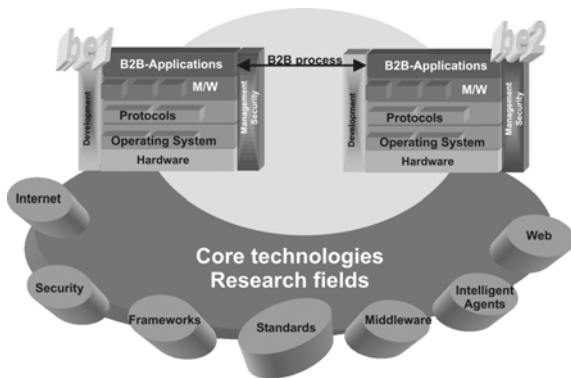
be1

B2B-Applications

M/W

Protocols

Operating System

Hardware

Development

Management
Security

B2B process

be2

B2B-Applications

M/W

Protocols

Operating System

Hardware

Development

Management
Security

Internet

Core technologies
Research fields

Web

Security

Intelligent
Agents

Frameworks

Standards

Middleware